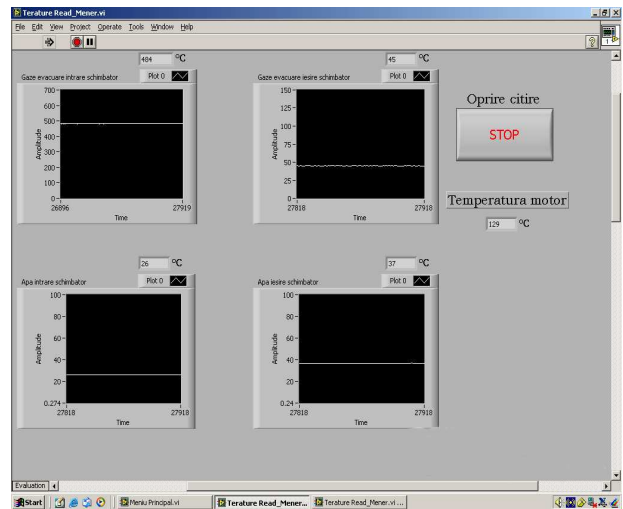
Terature Read_Mener.vi

File Edit View Project Operate Tools Window Help

484 °C

Gaze evacuare intrare schimbator

Plot 0

700
600
500
400
300
200
100
0
Amplitude
26896 27919
Time

45 °C

Gaze evacuare iesire schimbator

Plot 0

150
125
100
75
50
25
0
Amplitude
27818 27918
Time

Oprire citire

STOP

Temperatura motor

129 °C

26 °C

Apa intrare schimbator

Plot 0

100
80
60
40
20
0.274
Amplitude
27818 27918
Time

37 °C

Apa iesire schimbator

Plot 0

100
80
60
40
20
0.24
Amplitude
27818 27918
Time

Evaluation

Start Meniu Principal.vi Terature Read_Mener... Terature Read_Mener.vi ...